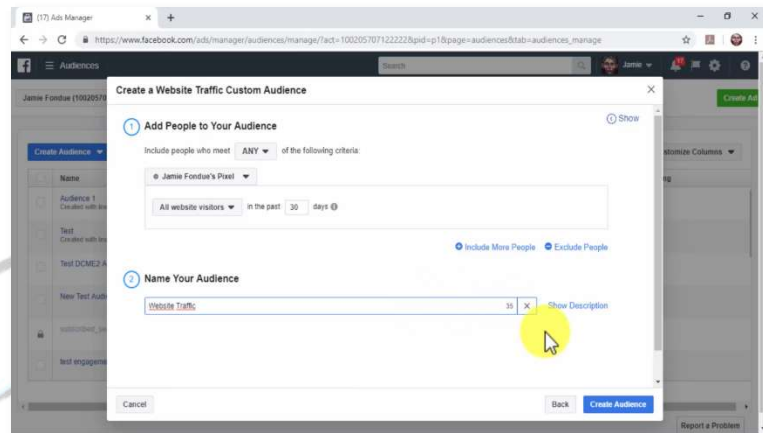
(17) Ads Manager

https://www.facebook.com/ads/manager/audiences/manage/?act=100205707122222&pid=p1&page=audiences&tab=audiences_manage

Audiences

Search

Jamie

Jamie Fondue (10020570

Create Ad

Create Audience

Name

Audience 1
Created with lea

Test
Created with lea

Test DCME2 A

New Test Audi

subscribed_se

test engageme

stomize Columns

ng

Create a Website Traffic Custom Audience

1 Add People to Your Audience

Show

Include people who meet ANY of the following criteria:

Jamie Fondue's Pixel

All website visitors in the past 30 days

Include More People Exclude People

2 Name Your Audience

Website Traffic 35

Show Description

Cancel

Back Create Audience

Report a Problem